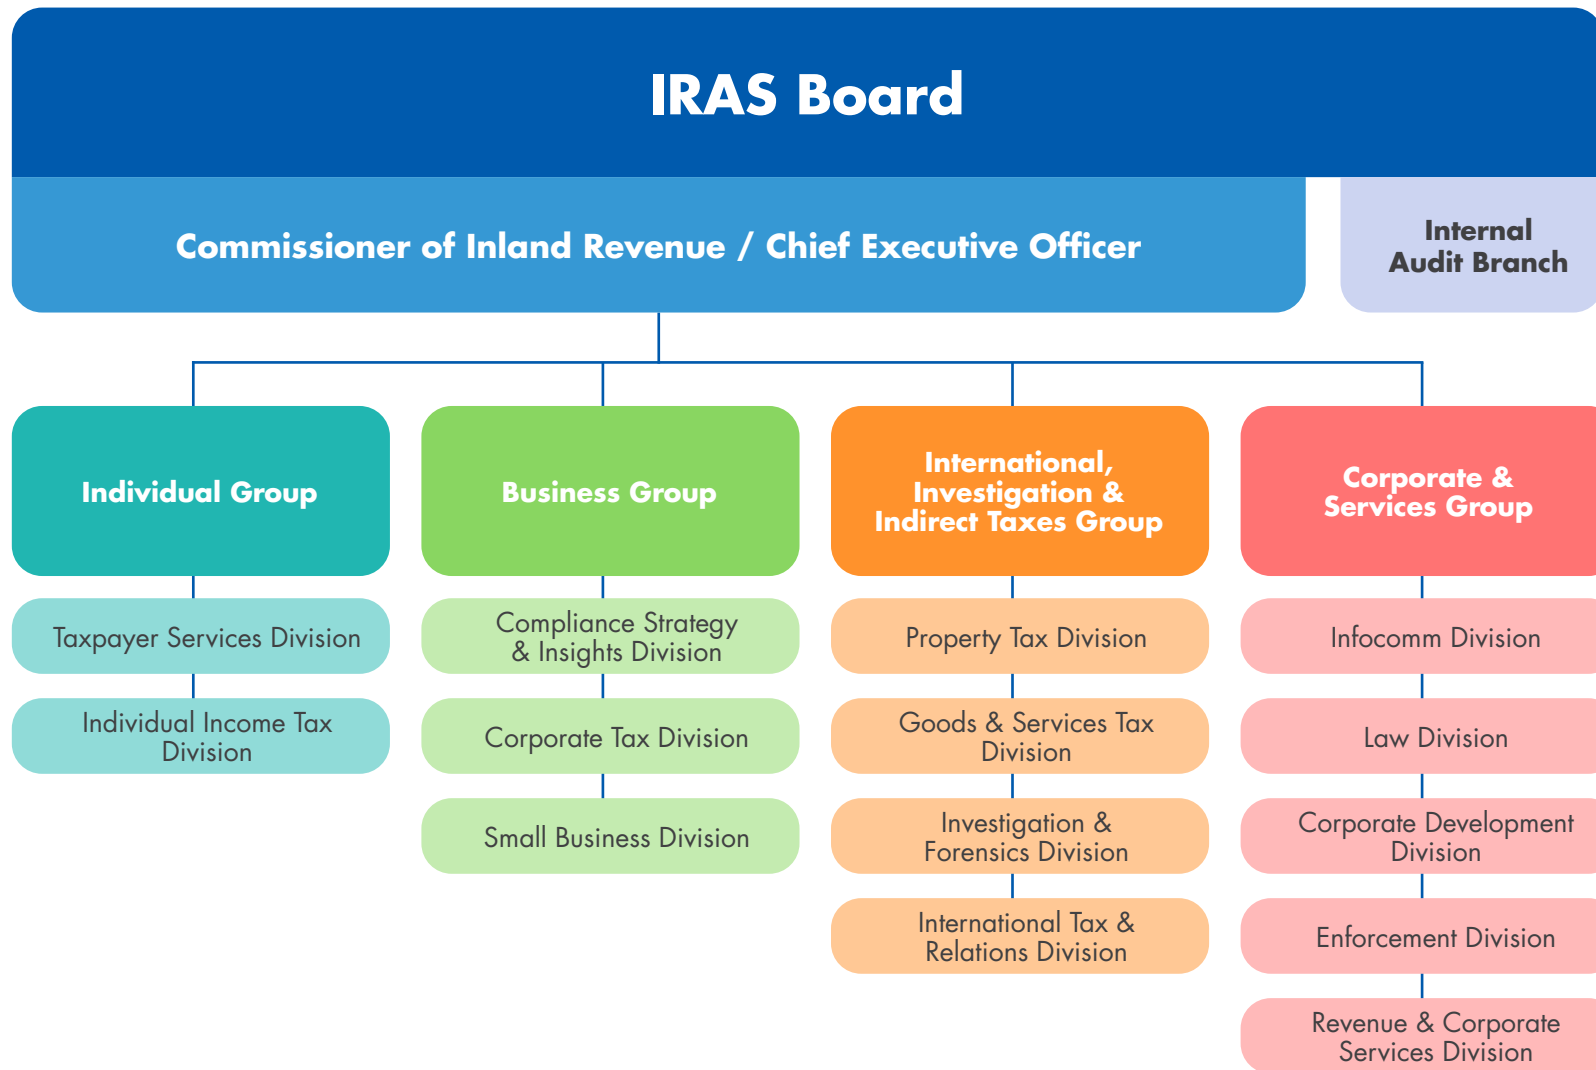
IRAS Board

Commissioner of Inland Revenue / Chief Executive Officer

Internal Audit Branch

Individual Group

Taxpayer Services Division

Individual Income Tax Division

Business Group

Compliance Strategy & Insights Division

Corporate Tax Division

Small Business Division

International, Investigation & Indirect Taxes Group

Property Tax Division

Goods & Services Tax Division

Investigation & Forensics Division

International Tax & Relations Division

Corporate & Services Group

Infocomm Division

Law Division

Corporate Development Division

Enforcement Division

Revenue & Corporate Services Division